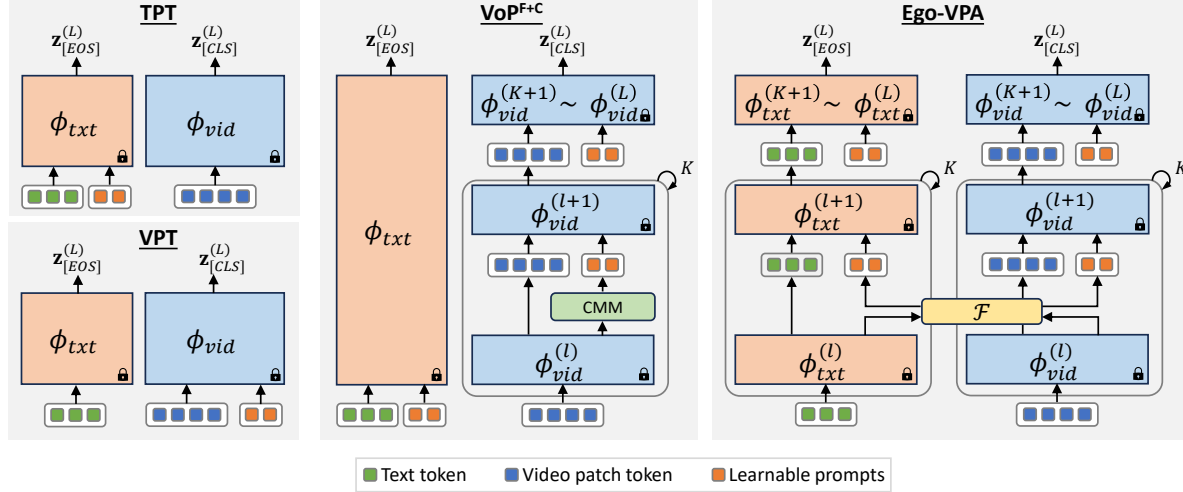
TPT

$\mathbf{z}_{[EOS]}^{(L)}$

$\mathbf{z}_{[CLS]}^{(L)}$

$\phi_{txt}$

$\phi_{vid}$

VPT

$\mathbf{z}_{[EOS]}^{(L)}$

$\mathbf{z}_{[CLS]}^{(L)}$

$\phi_{txt}$

$\phi_{vid}$

VoP$^{F+C}$

$\mathbf{z}_{[EOS]}^{(L)}$

$\mathbf{z}_{[CLS]}^{(L)}$

$\phi_{txt}$

$\phi_{vid}^{(K+1)} \sim \phi_{vid}^{(L)}$

$K$

$\phi_{vid}^{(l+1)}$

CMM

$\phi_{vid}^{(l)}$

Ego-VPA

$\mathbf{z}_{[EOS]}^{(L)}$

$\mathbf{z}_{[CLS]}^{(L)}$

$\phi_{txt}^{(K+1)} \sim \phi_{txt}^{(L)}$

$\phi_{vid}^{(K+1)} \sim \phi_{vid}^{(L)}$

$K$

$K$

$\phi_{txt}^{(l+1)}$

$\phi_{vid}^{(l+1)}$

$\mathcal{F}$

$\phi_{txt}^{(l)}$

$\phi_{vid}^{(l)}$

Text token Video patch token Learnable prompts